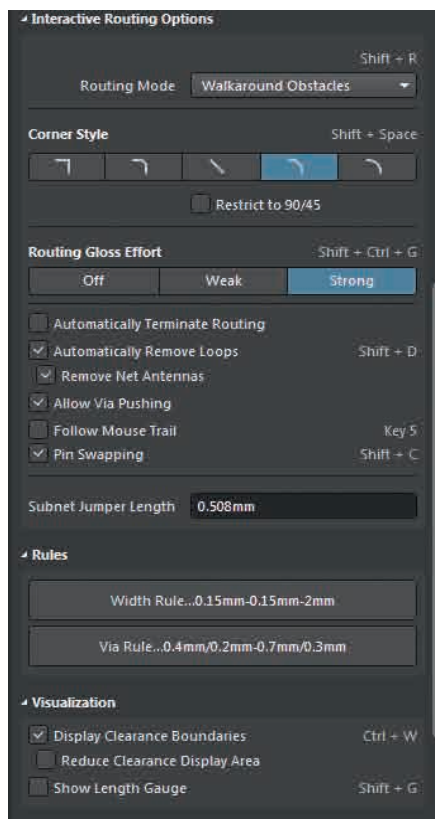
Interactive Routing Options

Shift + R

Routing Mode Walkaround Obstacles

Corner Style Shift + Space

Restrict to 90/45

Routing Gloss Effort Shift + Ctrl + G

| Off | Weak | Strong |
|---|---|---|

Automatically Terminate Routing

Automatically Remove Loops Shift + D

Remove Net Antennas

Allow Via Pushing

Follow Mouse Trail Key 5

Pin Swapping Shift + C

Subnet Jumper Length 0.508mm

Rules

Width Rule...0.15mm-0.15mm-2mm

Via Rule...0.4mm/0.2mm-0.7mm/0.3mm

Visualization

Display Clearance Boundaries Ctrl + W

Reduce Clearance Display Area

Show Length Gauge Shift + G